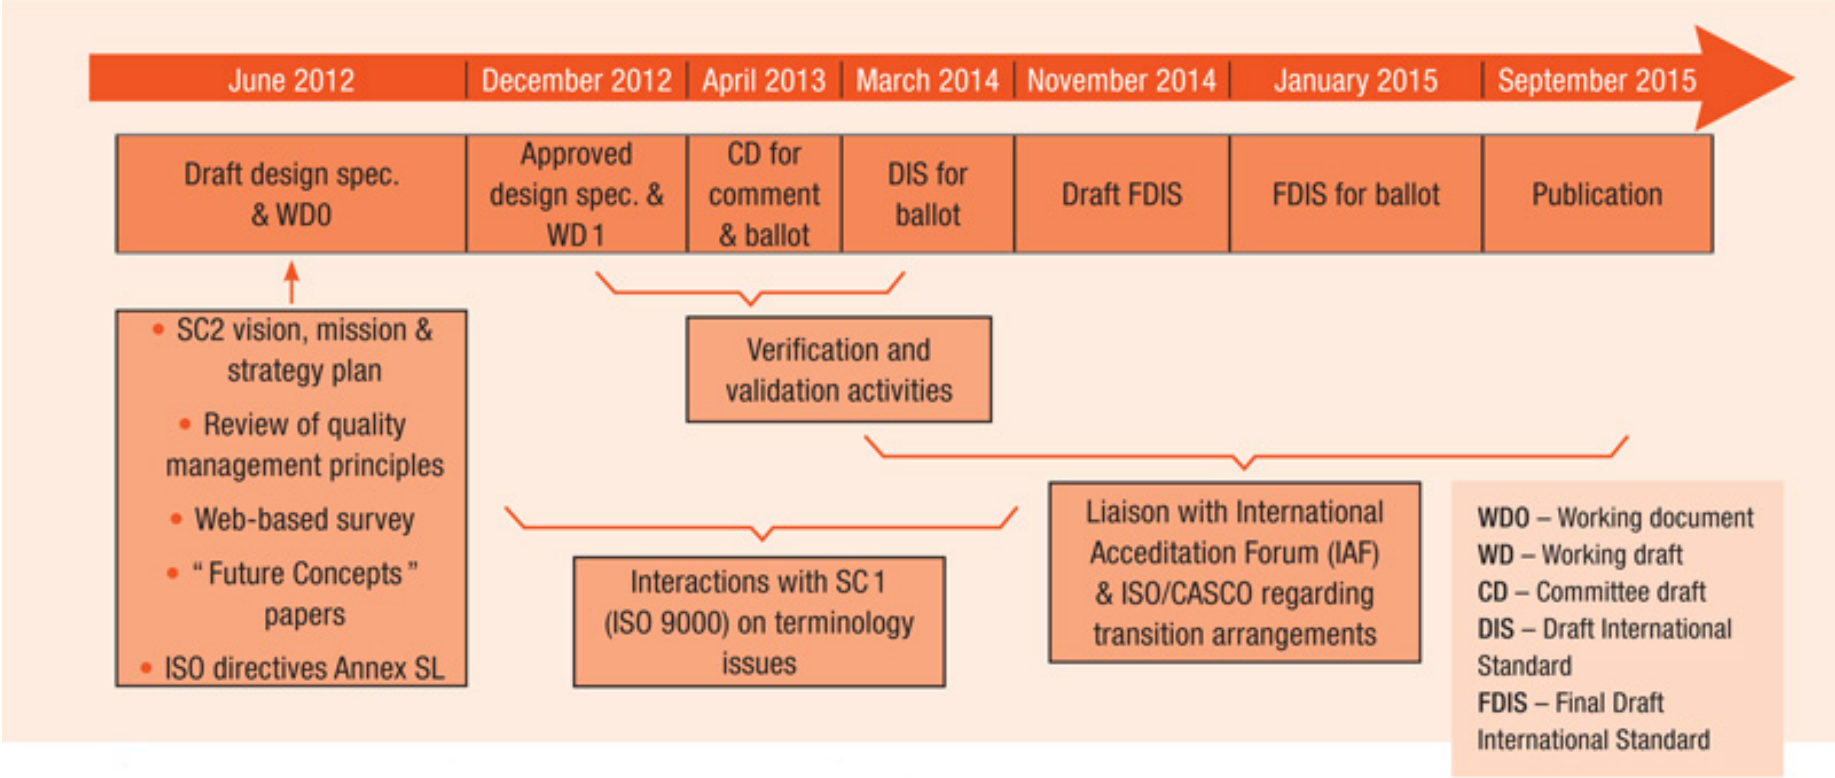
June 2012 | December 2012 | April 2013 | March 2014 | November 2014 | January 2015 | September 2015

| Draft design spec. & WD0 | Approved design spec. & WD 1 | CD for comment & ballot | DIS for ballot | Draft FDIS | FDIS for ballot | Publication |
|---|---|---|---|---|---|---|

• SC2 vision, mission & strategy plan
• Review of quality management principles
• Web-based survey
• " Future Concepts " papers
• ISO directives Annex SL

Verification and validation activities

Interactions with SC 1 (ISO 9000) on terminology issues

Liaison with International Accreditation Forum (IAF) & ISO/CASCO regarding transition arrangements

WD0 – Working document
WD – Working draft
CD – Committee draft
DIS – Draft International Standard
FDIS – Final Draft International Standard